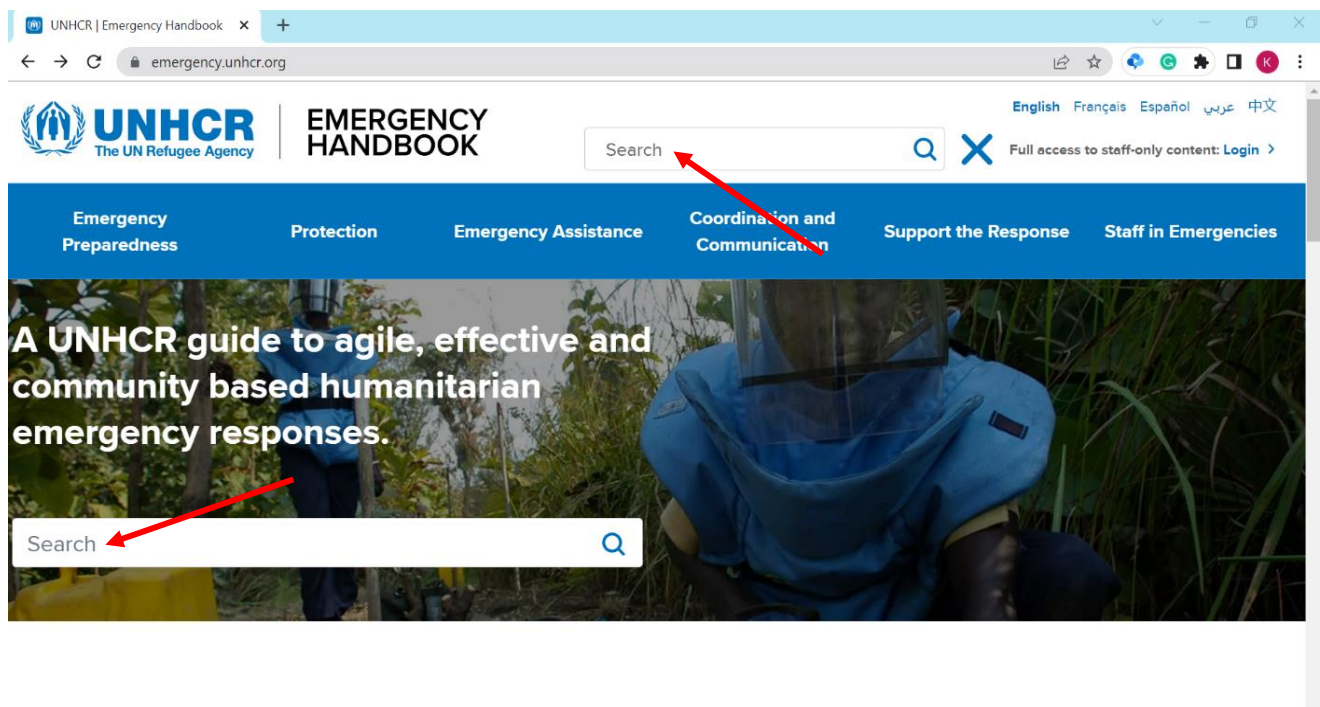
UNHCR | Emergency Handbook ×
+
emergency.unhcr.org
K

UNHCR
The UN Refugee Agency
EMERGENCY HANDBOOK
English Français Español عربي 中文
Search
Full access to staff-only content: Login >

Emergency Preparedness
Protection
Emergency Assistance
Coordination and Communication
Support the Response
Staff in Emergencies

A UNHCR guide to agile, effective and community based humanitarian emergency responses.

Search